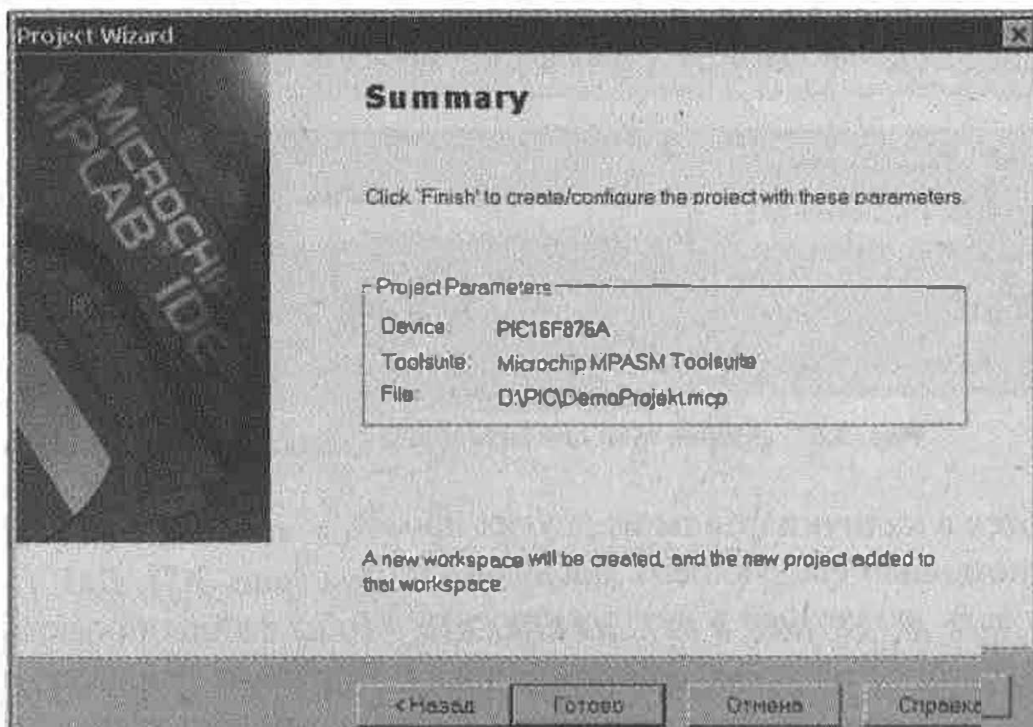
Project Wizard

MICROCHIP MPLAB IDE

Summary

Click 'Finish' to create/configure the project with these parameters.

Project Parameters

Device: PIC16F876A
Toolsuite: Microchip MPASM Toolsuite
File: D:\PIC\DemoProjekt.mcp

A new workspace will be created, and the new project added to that workspace.

< Назад
Готово
Отмена
Справка